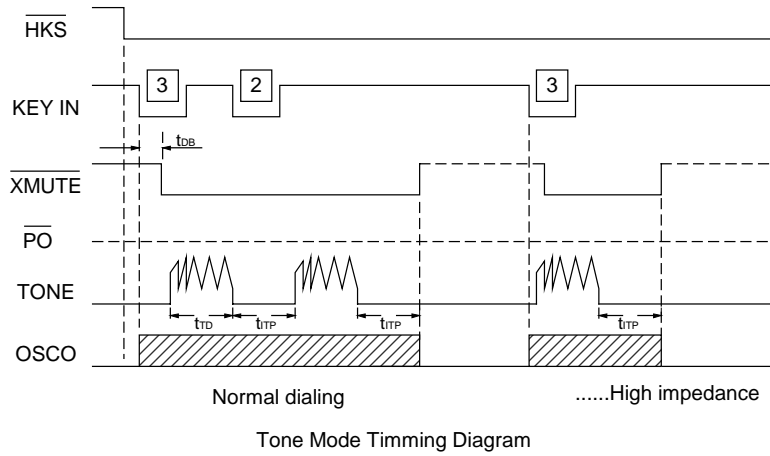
$\overline{HKS}$

KEY IN

3

2

3

$t_{DB}$

$\overline{XMUTE}$

$\overline{PO}$

TONE

$t_{TD}$

$t_{ITP}$

$t_{ITP}$

$t_{ITP}$

OSCO

Normal dialing

......High impedance

Tone Mode Timming Diagram